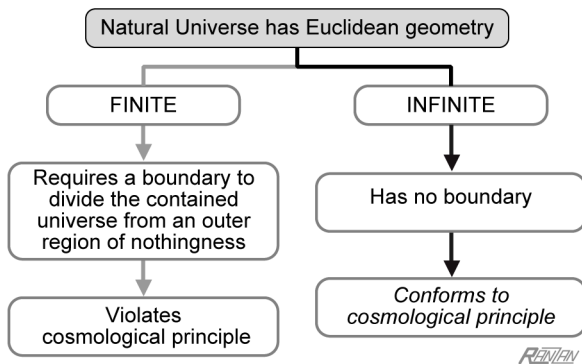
Natural Universe has Euclidean geometry

FINITE

Requires a boundary to divide the contained universe from an outer region of nothingness

Violates cosmological principle

INFINITE

Has no boundary

*Conforms to cosmological principle*

RANJAN